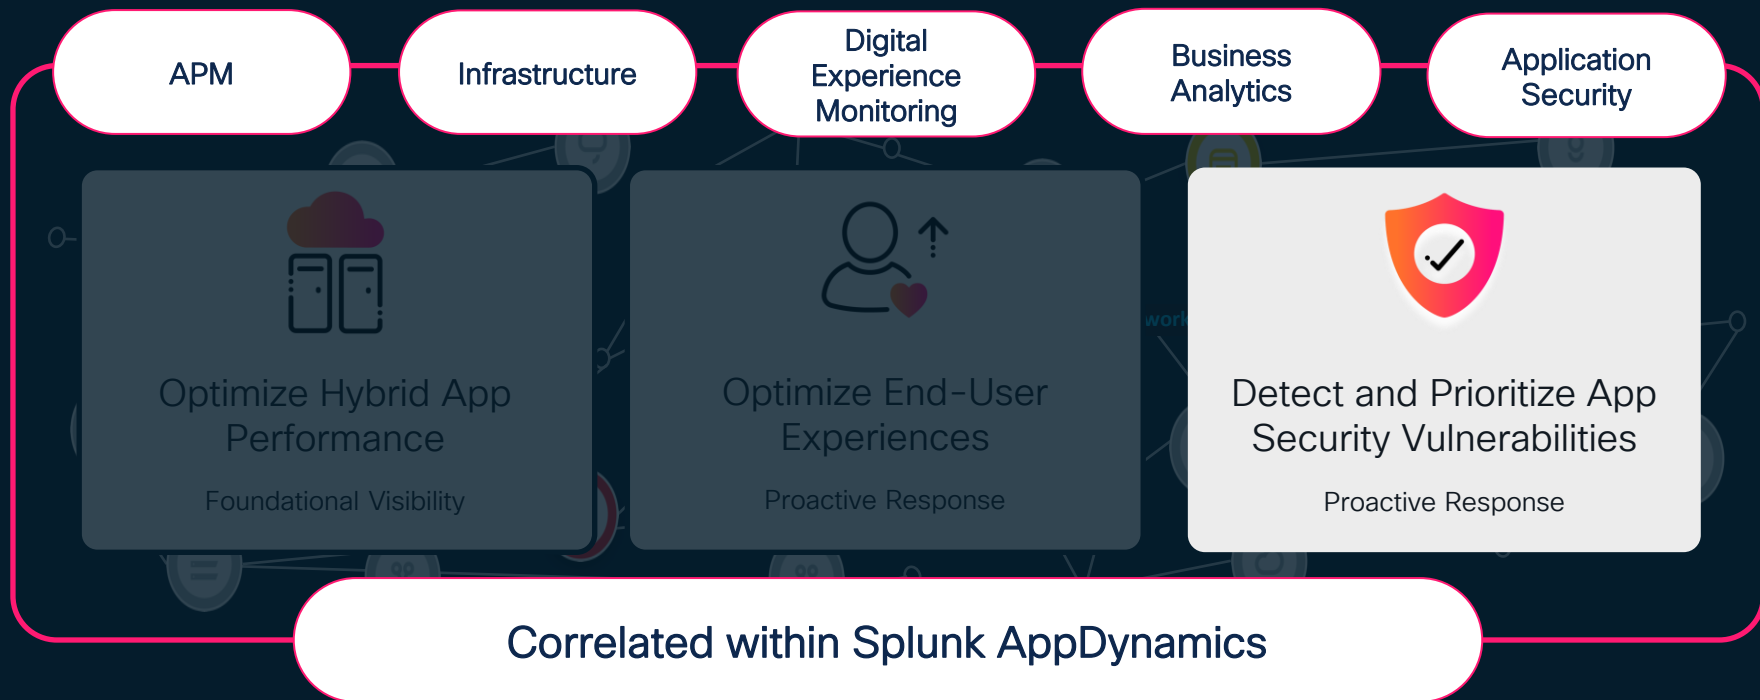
APM

Infrastructure

Digital Experience Monitoring

Business Analytics

Application Security

Optimize Hybrid App Performance

Foundational Visibility

Optimize End-User Experiences

Proactive Response

Detect and Prioritize App Security Vulnerabilities

Proactive Response

Correlated within Splunk AppDynamics